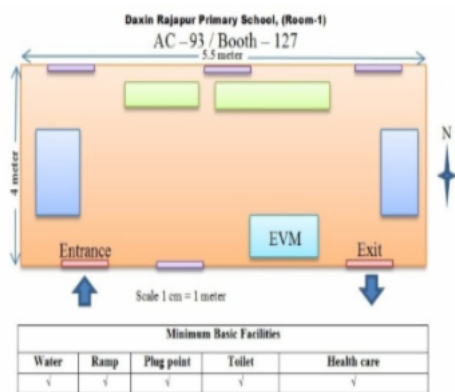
Daxin Rajapur Primary School, (Room-1)

AC – 93 / Booth – 127

5.5 meter

4 meter

N

EVM

Entrance

Exit

Scale 1 cm = 1 meter

| Minimum Basic Facilities | | | | |
|---|---|---|---|---|
| Water | Ramp | Plug point | Toilet | Health care |
| √ | √ | √ | √ | √ |